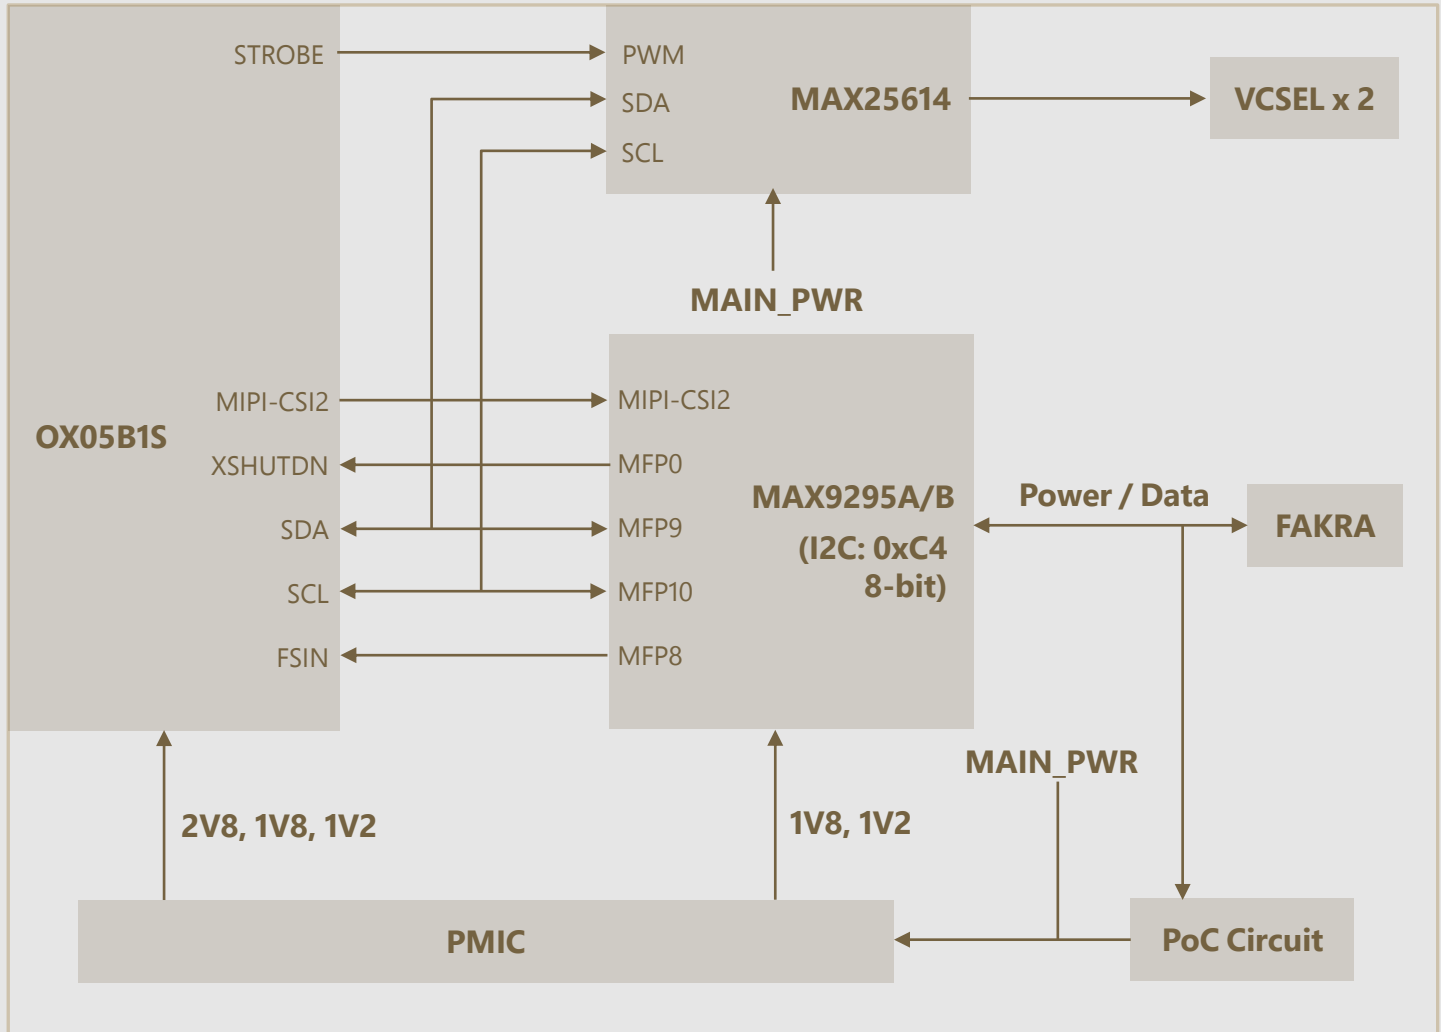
STROBE

PWM
SDA
SCL

MAX25614

VCSEL x 2

MAIN_PWR

OX05B1S

MIPI-CSI2
XSHUTDN
SDA
SCL
FSIN

MIPI-CSI2
MFP0
MFP9
MFP10
MFP8

MAX9295A/B
(I2C: 0xC4
8-bit)

Power / Data

FAKRA

MAIN_PWR

2V8, 1V8, 1V2

1V8, 1V2

PMIC

PoC Circuit